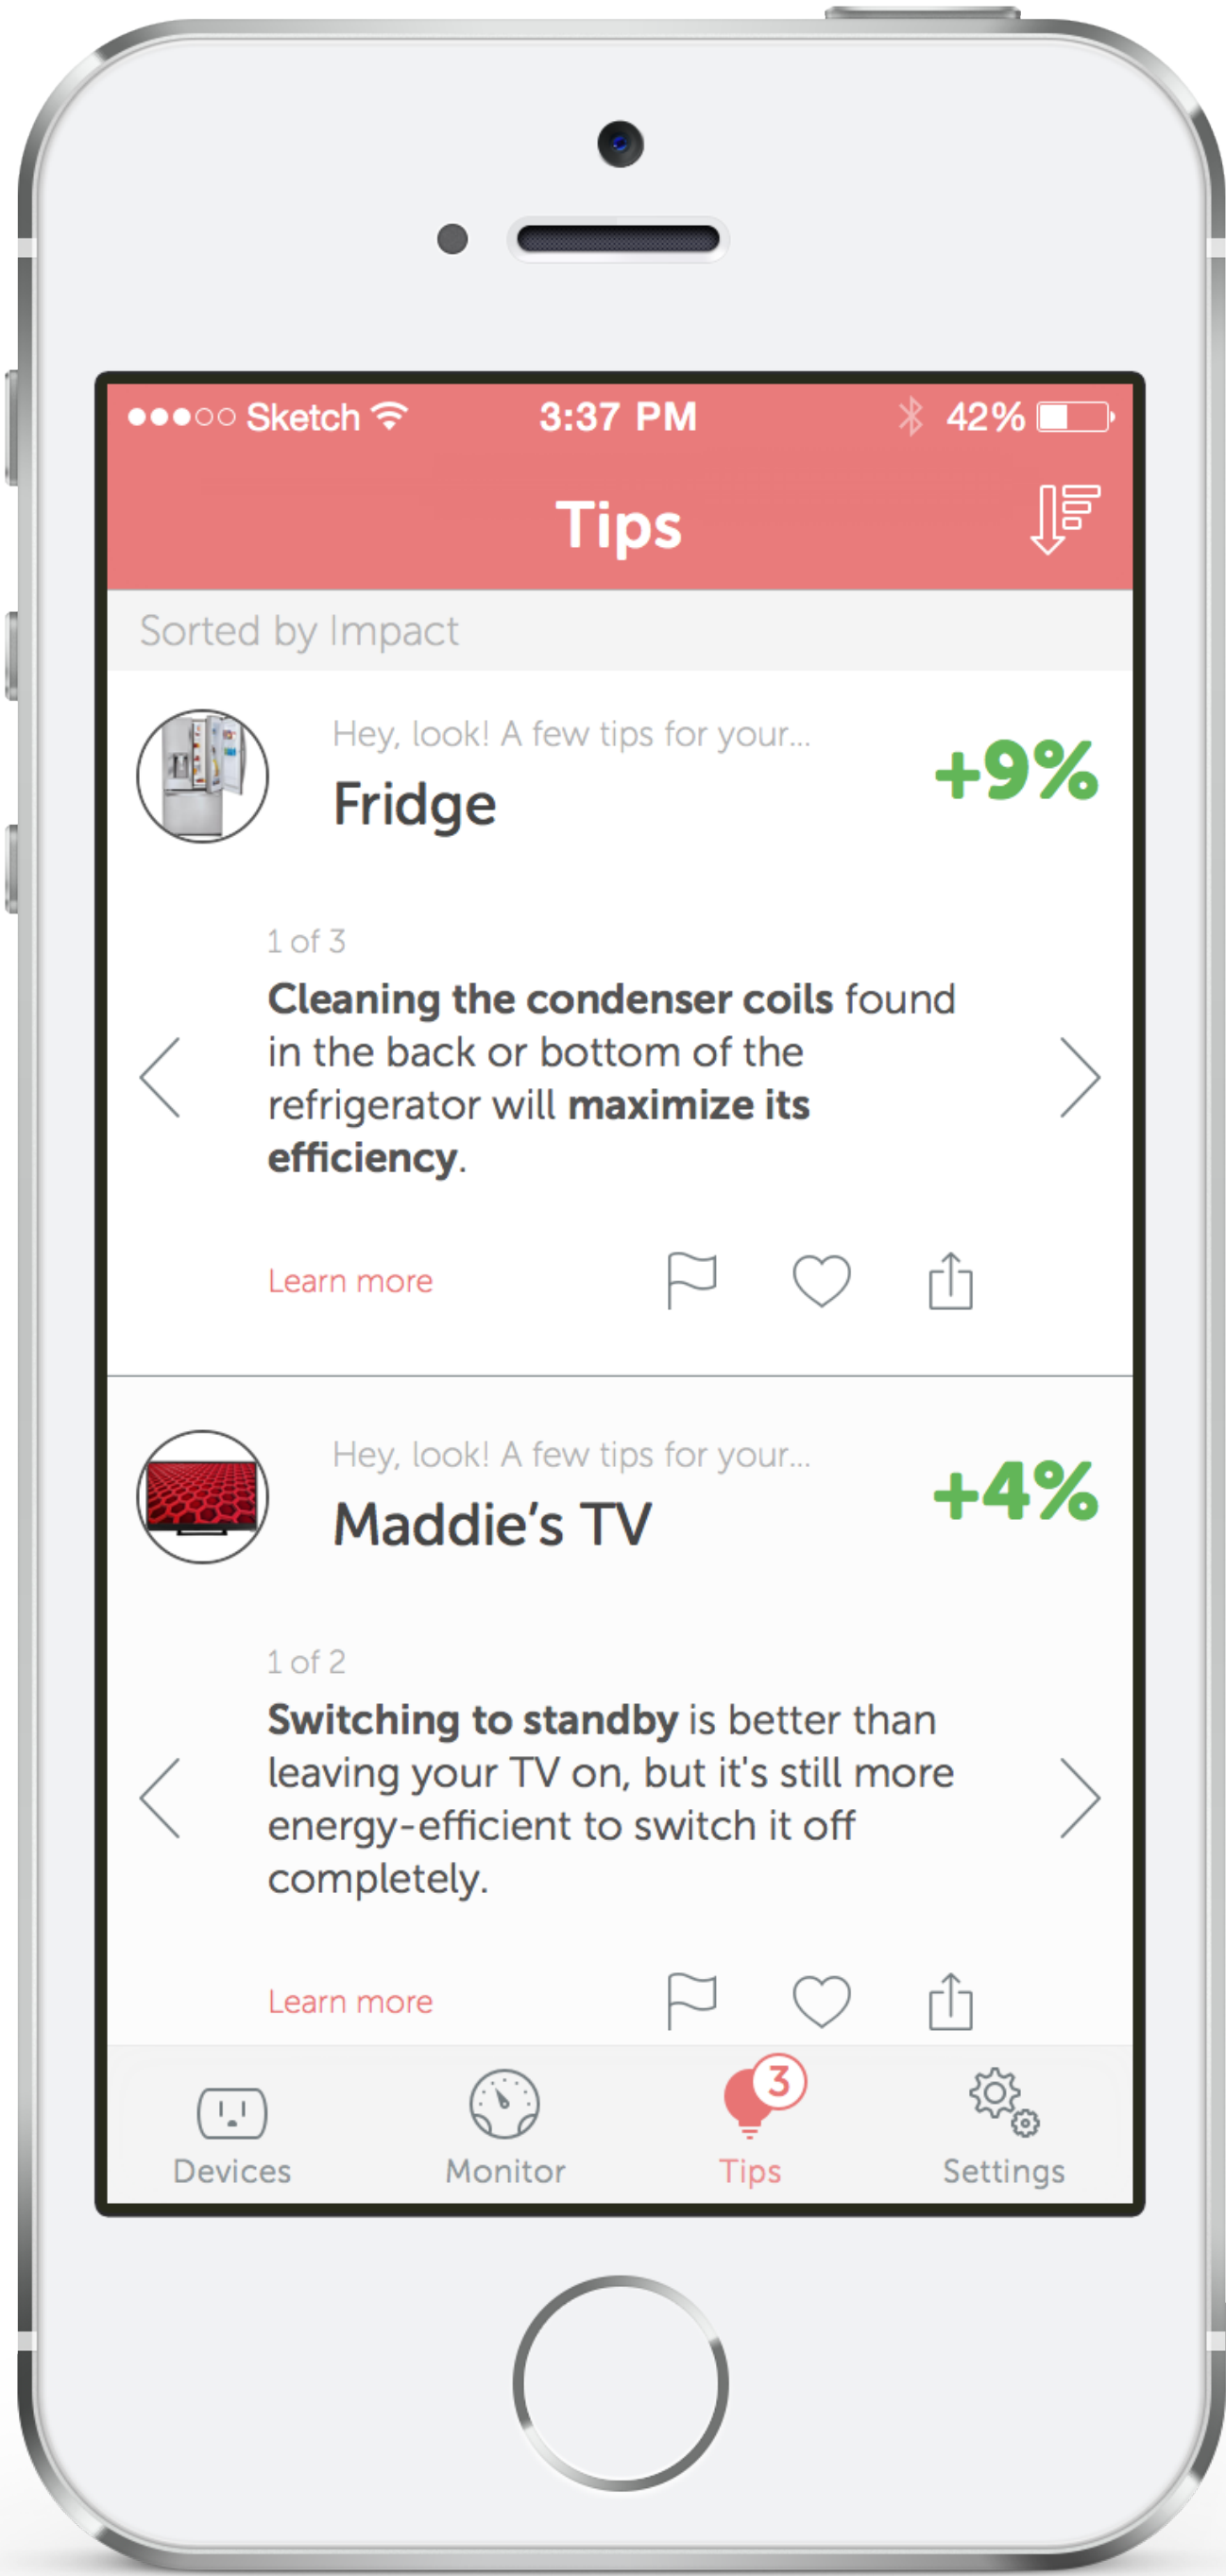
●●●○○ Sketch 3:37 PM 42%

Tips

Sorted by Impact

Hey, look! A few tips for your...

Fridge

+9%

1 of 3

Cleaning the condenser coils found in the back or bottom of the refrigerator will maximize its efficiency.

Learn more

Hey, look! A few tips for your...

Maddie's TV

+4%

1 of 2

Switching to standby is better than leaving your TV on, but it's still more energy-efficient to switch it off completely.

Learn more

Devices Monitor 3 Tips Settings